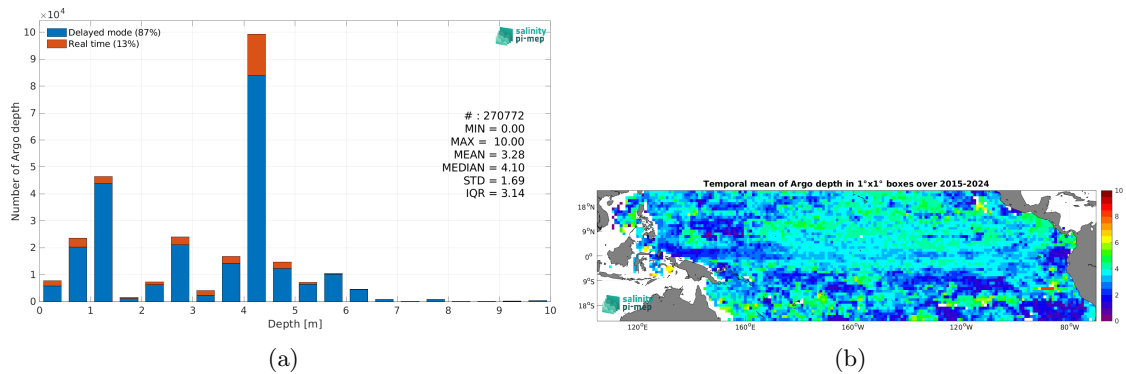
$\times10^4$

10
9
8
7
6
5
4
3
2
1
0

Delayed mode (87%)
Real time (13%)

salinity pi-mep

Number of Argo depth

# : 270772
MIN = 0.00
MAX = 10.00
MEAN = 3.28
MEDIAN = 4.10
STD = 1.69
IQR = 3.14

0 1 2 3 4 5 6 7 8 9 10
Depth [m]

(a)

Temporal mean of Argo depth in 1°x1° boxes over 2015-2024

18°N
9°N
0°
9°S
18°S

salinity pi-mep

120°E 160°E 160°W 120°W 80°W

10
8
6
4
2
0

(b)